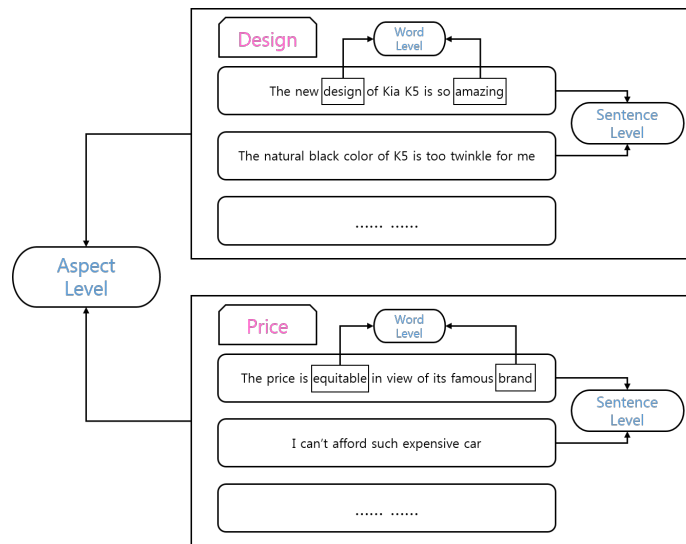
Design

Word Level

The new design of Kia K5 is so amazing

Sentence Level

The natural black color of K5 is too twinkle for me

...... ......

Aspect Level

Price

Word Level

The price is equitable in view of its famous brand

Sentence Level

I can't afford such expensive car

...... ......